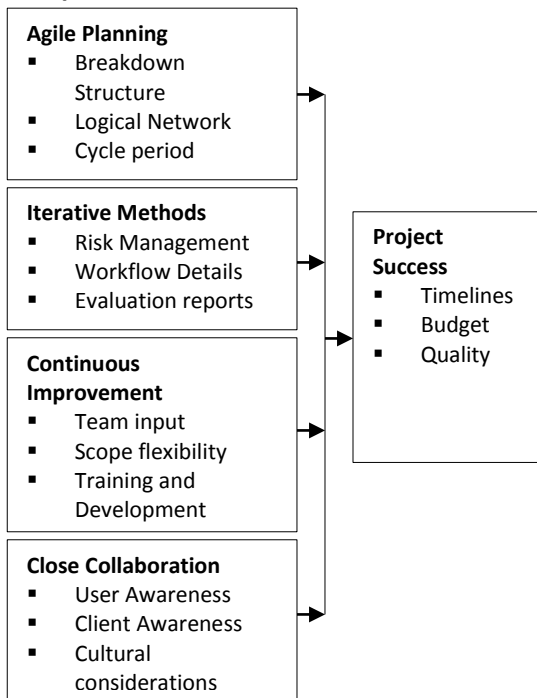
**Agile Planning**
- Breakdown Structure
- Logical Network
- Cycle period

**Iterative Methods**
- Risk Management
- Workflow Details
- Evaluation reports

**Continuous Improvement**
- Team input
- Scope flexibility
- Training and Development

**Close Collaboration**
- User Awareness
- Client Awareness
- Cultural considerations

**Project Success**
- Timelines
- Budget
- Quality